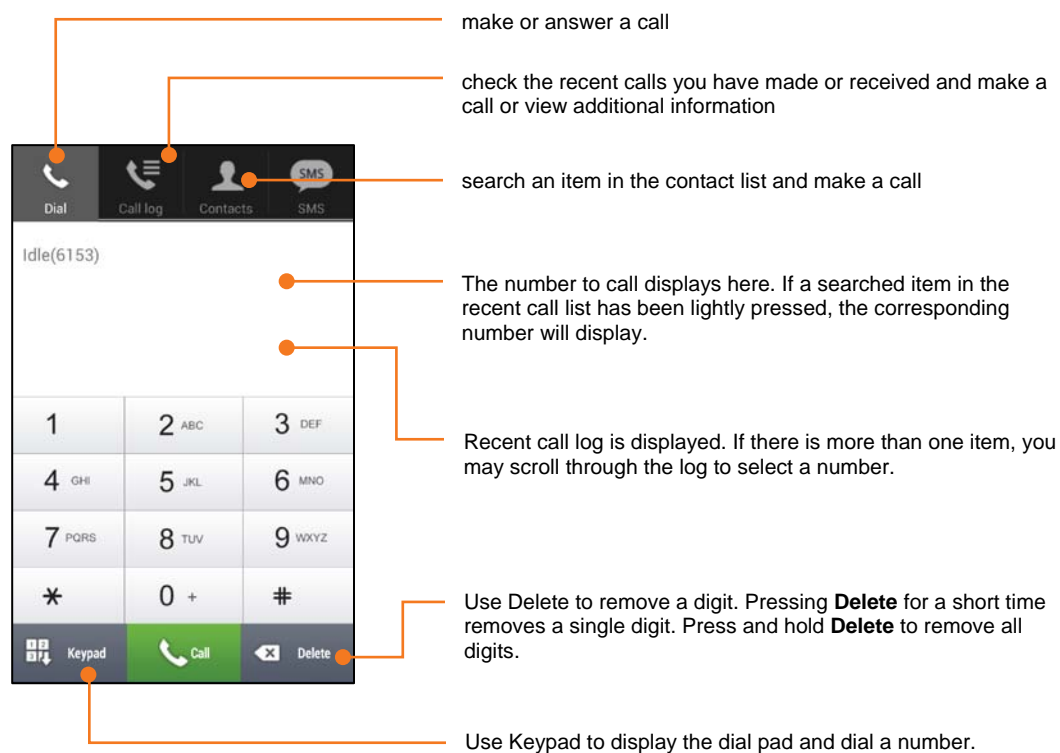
make or answer a call

check the recent calls you have made or received and make a call or view additional information

Dial Call log Contacts SMS

search an item in the contact list and make a call

Idle(6153)

The number to call displays here. If a searched item in the recent call list has been lightly pressed, the corresponding number will display.

| 1 | 2 ABC | 3 DEF |
|---|---|---|
| 4 GHI | 5 JKL | 6 MNO |
| 7 PQRS | 8 TUV | 9 WXYZ |
| $*$ | 0 + | # |
| Keypad | Call | Delete |

Recent call log is displayed. If there is more than one item, you may scroll through the log to select a number.

Use Delete to remove a digit. Pressing **Delete** for a short time removes a single digit. Press and hold **Delete** to remove all digits.

Use Keypad to display the dial pad and dial a number.